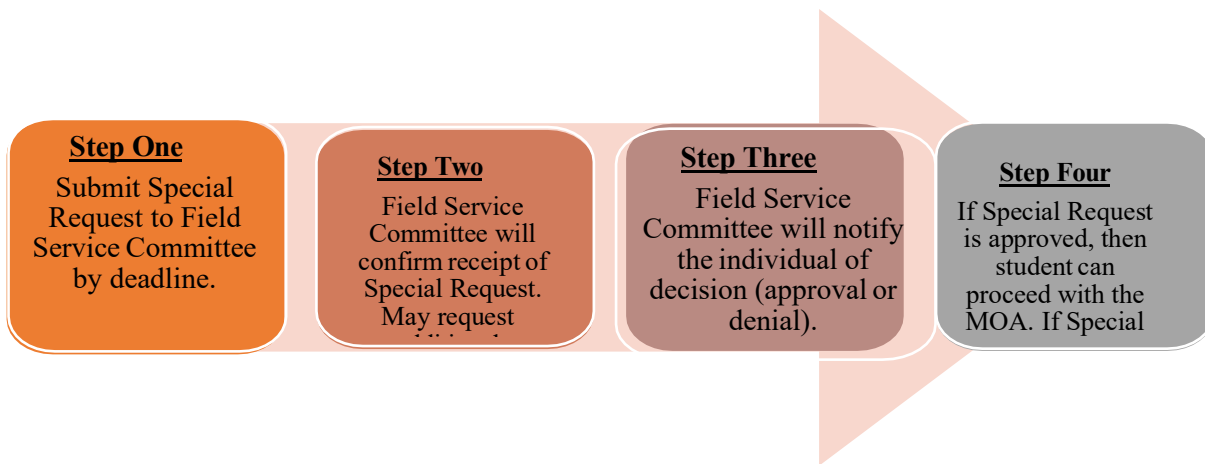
Step One
Submit Special Request to Field Service Committee by deadline.

Step Two
Field Service Committee will confirm receipt of Special Request. May request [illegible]

Step Three
Field Service Committee will notify the individual of decision (approval or denial).

Step Four
If Special Request is approved, then student can proceed with the MOA. If Special